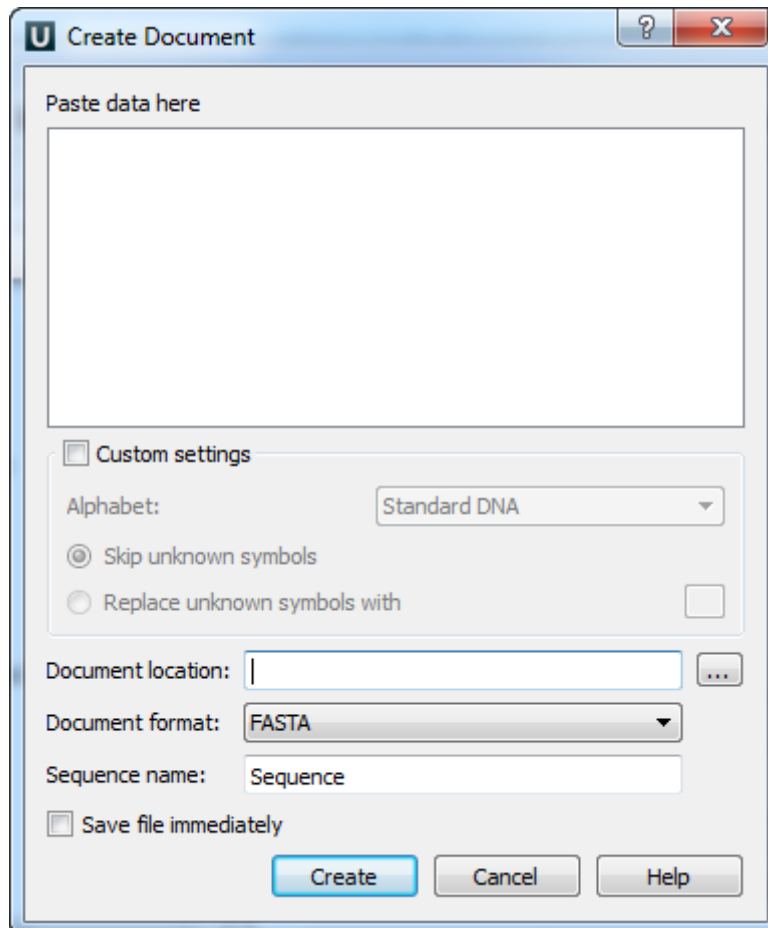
U Create Document

?

X

Paste data here

Custom settings

Alphabet:

Standard DNA

Skip unknown symbols

Replace unknown symbols with

Document location:

...

Document format:

FASTA

Sequence name:

Sequence

Save file immediately

Create

Cancel

Help